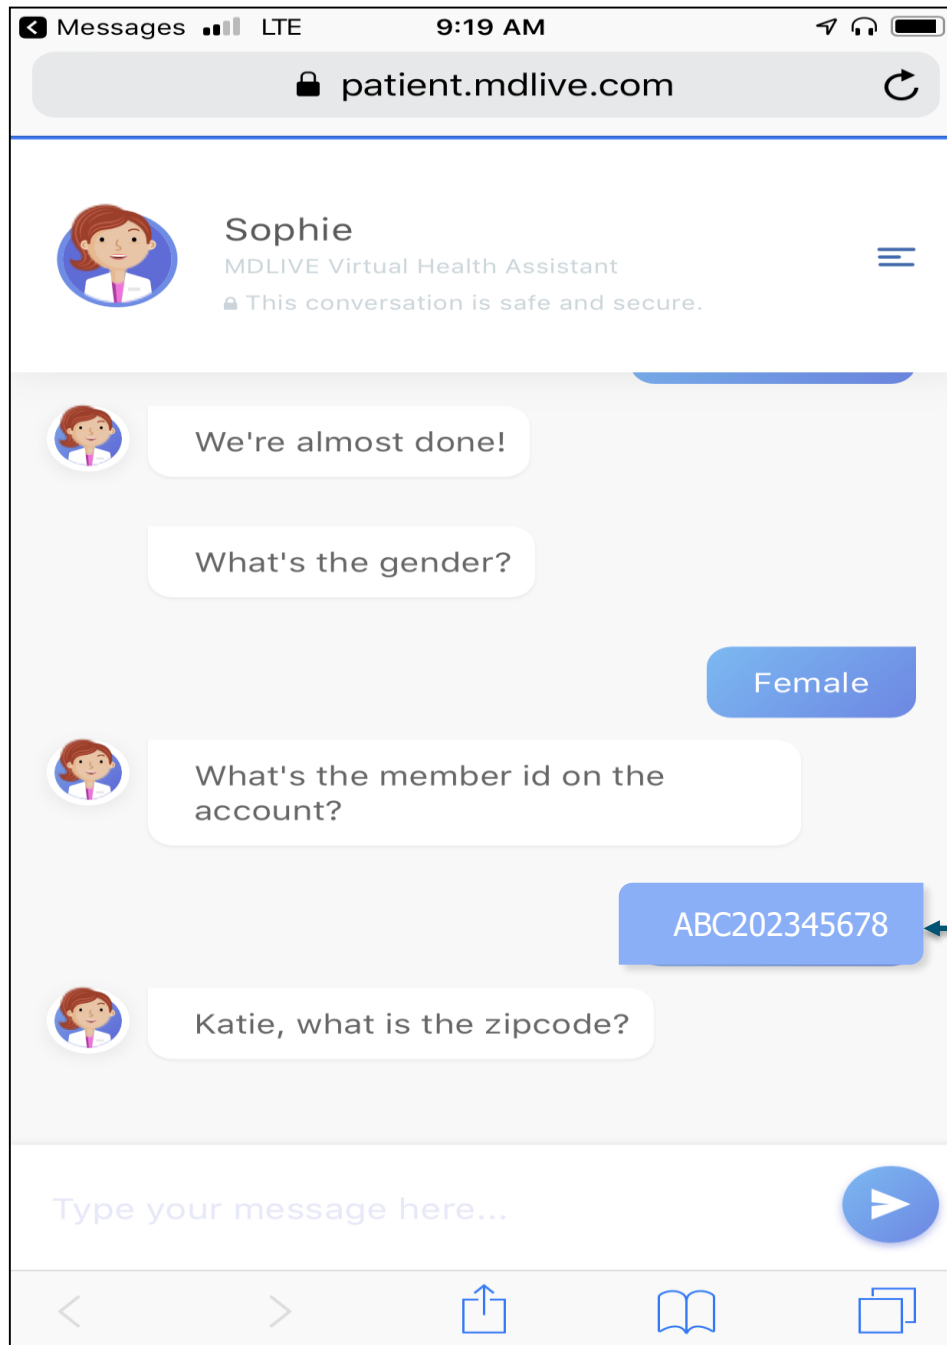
Messages LTE 9:19 AM

patient.mdlive.com

Sophie
MDLIVE Virtual Health Assistant
This conversation is safe and secure.

We're almost done!

What's the gender?

Female

What's the member id on the account?

ABC202345678

Katie, what is the zipcode?

Type your message here...